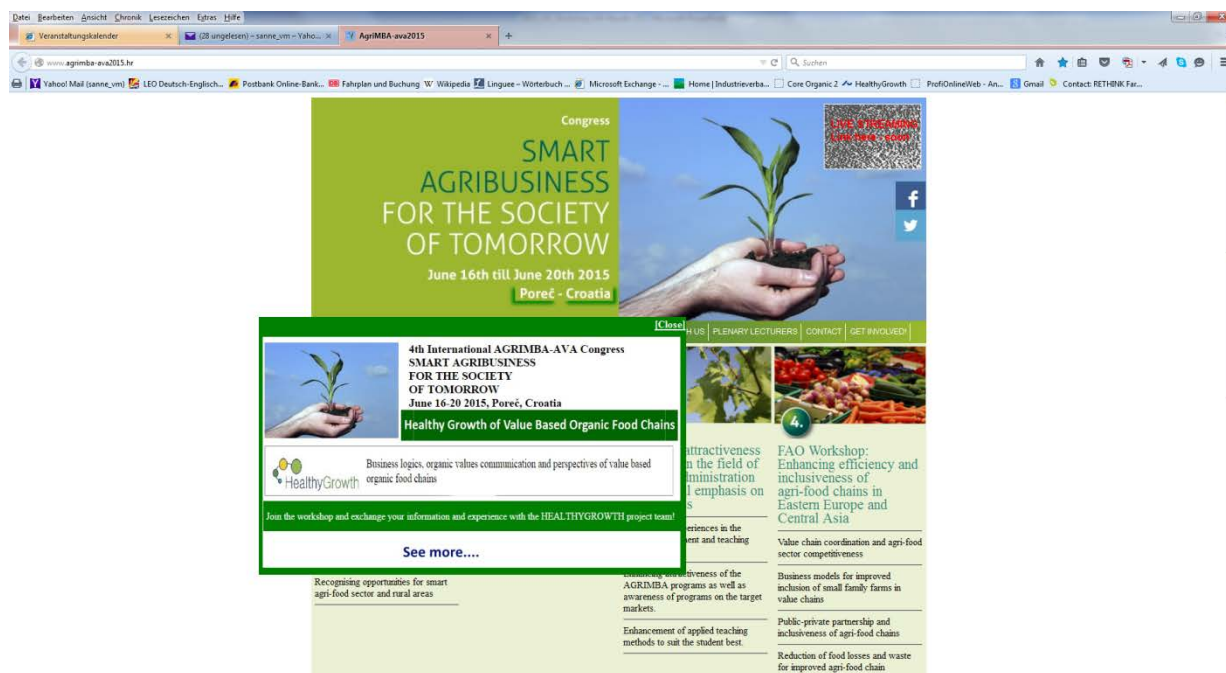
Datei Bearbeiten Ansicht Chronik Lesezeichen Extras Hilfe

Veranstaltungskalender
(28 ungelesen) - sanne_vm - Yaho...
AgriMBA-ava2015

www.agrimba-ava2015.hr
Suchen

Yahoo! Mail (sanne_vm) LEO Deutsch-Englisch... Postbank Online-Bank... Fahrplan und Buchung Wikipedia Linguee - Wörterbuch ... Microsoft Exchange - ... Home | Industrieverba... Core Organic 2 HealthyGrowth ProfiOnlineWeb - An... Gmail Contact: RETHINK Far...

Congress
SMART AGRIBUSINESS FOR THE SOCIETY OF TOMORROW
June 16th till June 20th 2015
Poreč - Croatia

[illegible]

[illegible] US PLENARY LECTURERS CONTACT GET INVOLVED!

[Close]

4th International AGRIMBA-AVA Congress
SMART AGRIBUSINESS
FOR THE SOCIETY
OF TOMORROW
June 16-20 2015, Poreč, Croatia

Healthy Growth of Value Based Organic Food Chains

HealthyGrowth

Business logics, organic values communication and perspectives of value based organic food chains

Join the workshop and exchange your information and experience with the HEALTHYGROWTH project team!

See more....

Recognising opportunities for smart agri-food sector and rural areas

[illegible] attractiveness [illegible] in the field of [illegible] administration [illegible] l emphasis on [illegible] s

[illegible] eriences in the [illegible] ent and teaching

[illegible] ctiveness of the AGRIMBA programs as well as awareness of programs on the target markets.

Enhancement of applied teaching methods to suit the student best.

4.

FAO Workshop: Enhancing efficiency and inclusiveness of agri-food chains in Eastern Europe and Central Asia

Value chain coordination and agri-food sector competitiveness

Business models for improved inclusion of small family farms in value chains

Public-private partnership and inclusiveness of agri-food chains

Reduction of food losses and waste for improved agri-food chain